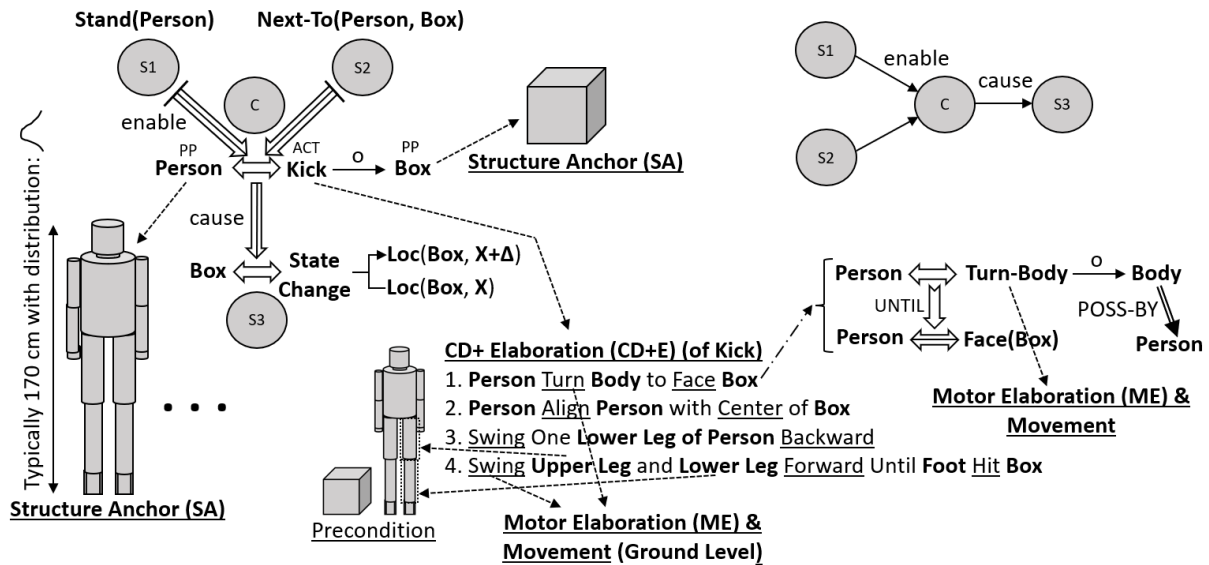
Stand(Person)

Next-To(Person, Box)

S1

C

S2

enable

PP
Person

ACT
Kick

O

PP
Box

Structure Anchor (SA)

cause

Box

State Change

Loc(Box, X+Δ)

Loc(Box, X)

S3

Typically 170 cm with distribution:

• • •

Structure Anchor (SA)

S1

enable

C

cause

S3

S2

Person

Turn-Body

O

Body

UNTIL

POSS-BY

Person

Face(Box)

Person

CD+ Elaboration (CD+E) (of Kick)

1. Person Turn Body to Face Box

2. Person Align Person with Center of Box

3. Swing One Lower Leg of Person Backward

4. Swing Upper Leg and Lower Leg Forward Until Foot Hit Box

Motor Elaboration (ME) & Movement

Precondition

Motor Elaboration (ME) & Movement (Ground Level)